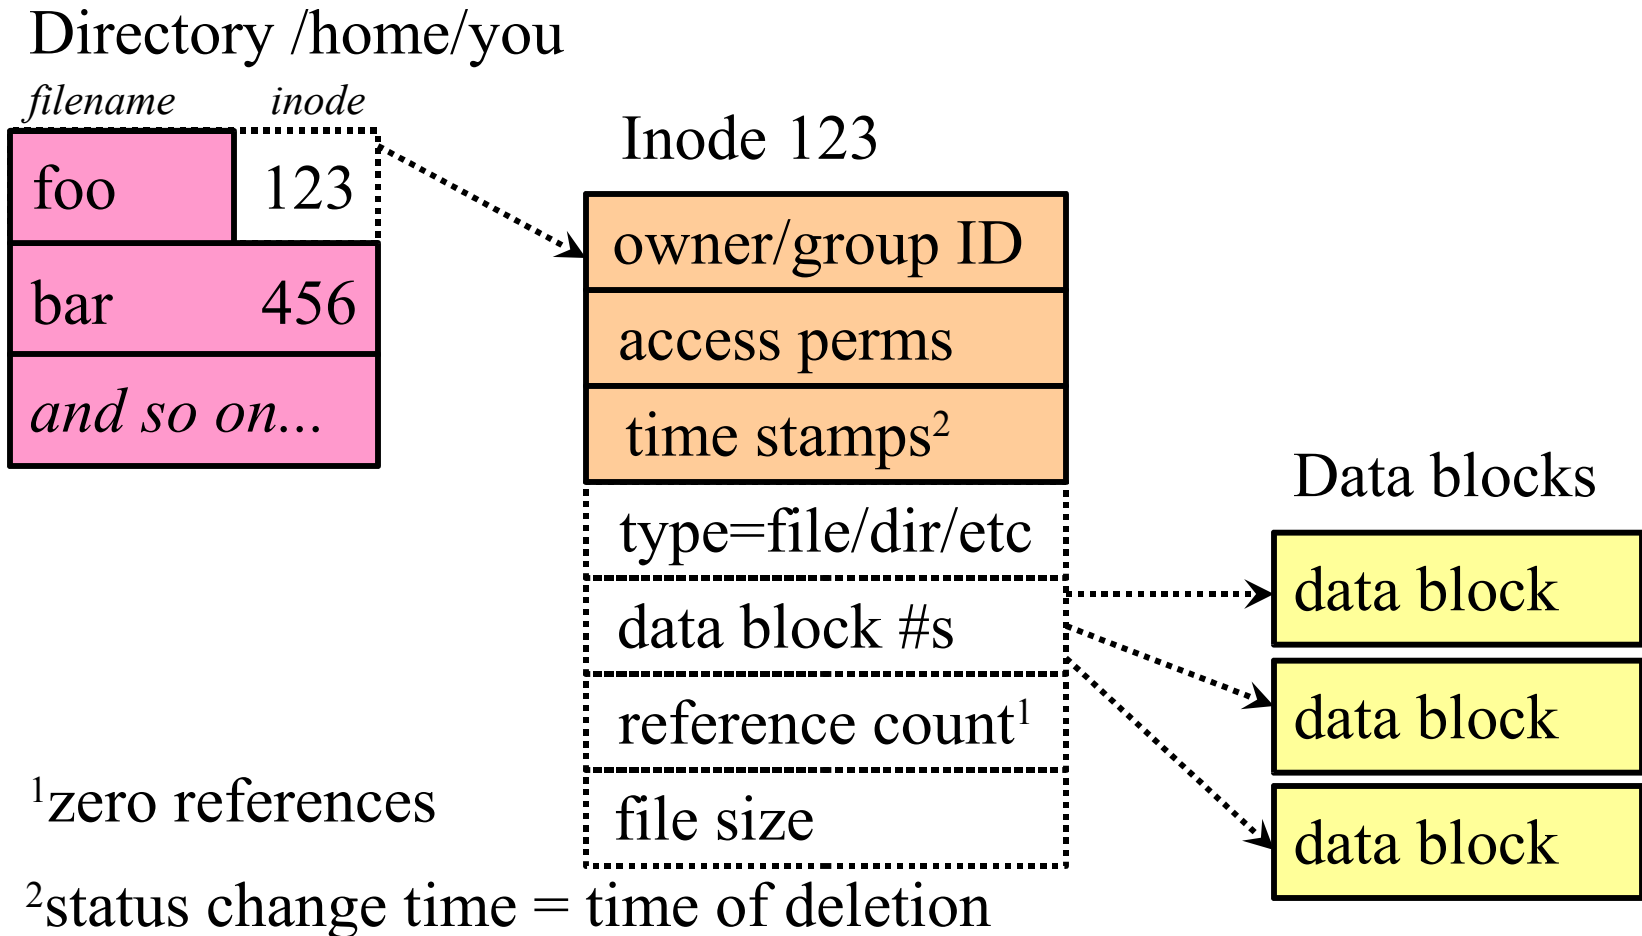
Directory /home/you

| filename | inode |
|---|---|
| foo | 123 |
| bar | 456 |
| *and so on...* | |

Inode 123

owner/group ID
access perms
time stamps$^2$
type=file/dir/etc
data block #s
reference count$^1$
file size

Data blocks

data block
data block
data block

$^1$zero references

$^2$status change time = time of deletion